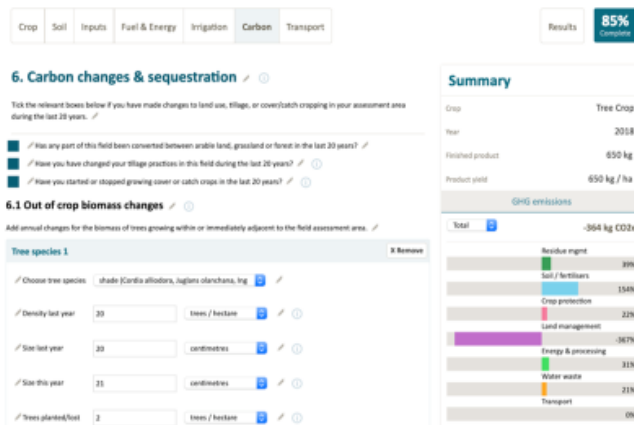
Crop Soil Inputs Fuel & Energy Irrigation Carbon Transport

Results

85%
Complete

6. Carbon changes & sequestration

Tick the relevant boxes below if you have made changes to land use, tillage, or cover/catch cropping in your assessment area during the last 20 years.

Has any part of this field been converted between arable land, grassland or forest in the last 20 years?

Have you have changed your tillage practices in this field during the last 20 years?

Have you started or stopped growing cover or catch crops in the last 20 years?

6.1 Out of crop biomass changes

Add annual changes for the biomass of trees growing within or immediately adjacent to the field assessment area.

Tree species 1

X Remove

Choose tree species | shade (Cordia alliodora, Juglans olanchana, Ing

Density last year | 20 | trees / hectare

Size last year | 20 | centimetres

Size this year | 21 | centimetres

Trees planted/lost | 2 | trees / hectare

Summary

| | |
|---|---|
| Crop | Tree Crop |
| Year | 2018 |
| Finished product | 650 kg |
| Product yield | 650 kg / ha |

GHG emissions

Total | -364 kg CO2e

Residue mgmt 39%
Soil / fertilisers 154%
Crop protection 22%
Land management -367%
Energy & processing 31%
Water waste 21%
Transport 0%